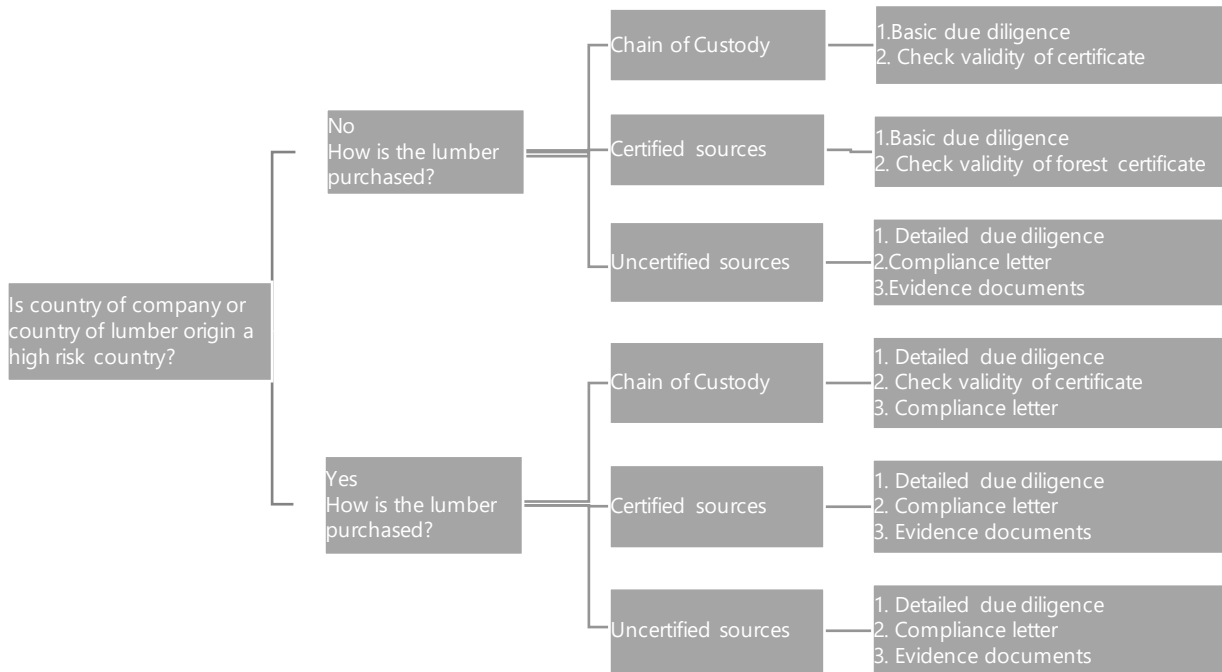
Is country of company or country of lumber origin a high risk country?

No
How is the lumber purchased?

Chain of Custody

1.Basic due diligence
2. Check validity of certificate

Certified sources

1.Basic due diligence
2. Check validity of forest certificate

Uncertified sources

1. Detailed due diligence
2.Compliance letter
3.Evidence documents

Yes
How is the lumber purchased?

Chain of Custody

1. Detailed due diligence
2. Check validity of certificate
3. Compliance letter

Certified sources

1. Detailed due diligence
2. Compliance letter
3. Evidence documents

Uncertified sources

1. Detailed due diligence
2. Compliance letter
3. Evidence documents